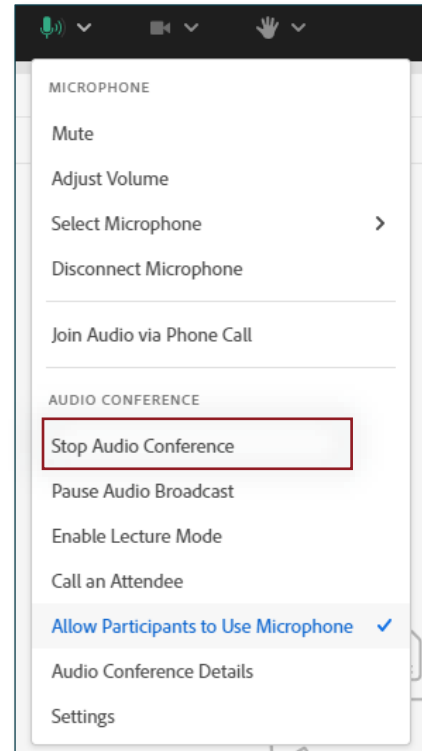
MICROPHONE

Mute

Adjust Volume

Select Microphone

Disconnect Microphone

Join Audio via Phone Call

AUDIO CONFERENCE

Stop Audio Conference

Pause Audio Broadcast

Enable Lecture Mode

Call an Attendee

Allow Participants to Use Microphone ✓

Audio Conference Details

Settings